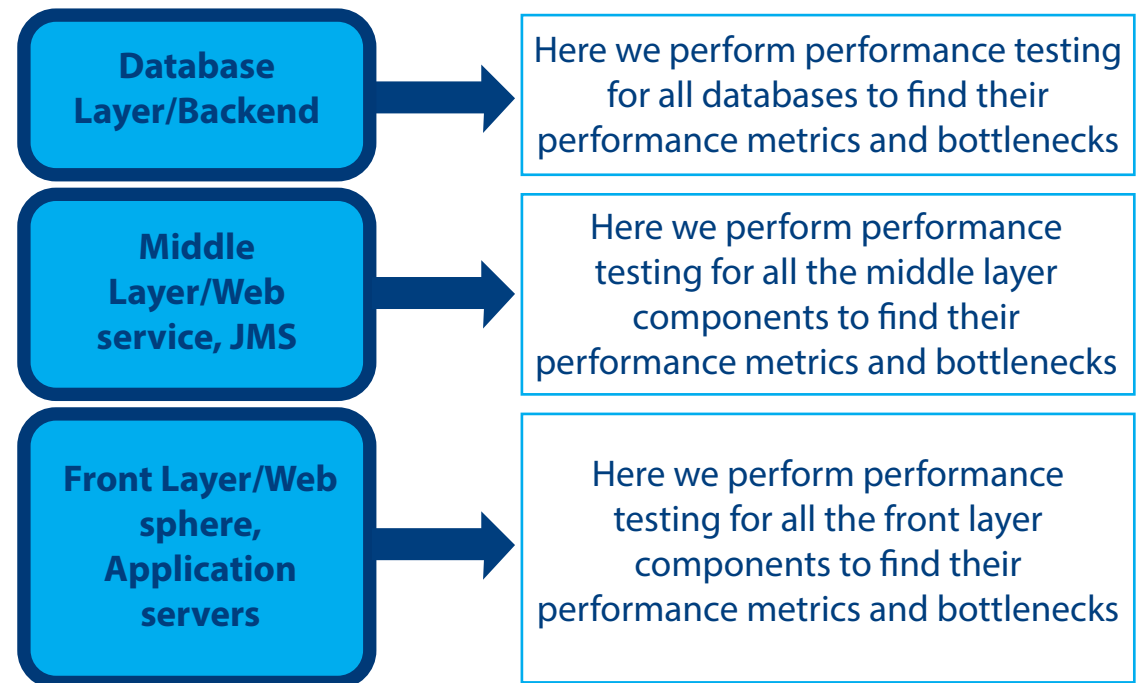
Database Layer/Backend

Here we perform performance testing for all databases to find their performance metrics and bottlenecks

Middle Layer/Web service, JMS

Here we perform performance testing for all the middle layer components to find their performance metrics and bottlenecks

Front Layer/Web sphere, Application servers

Here we perform performance testing for all the front layer components to find their performance metrics and bottlenecks